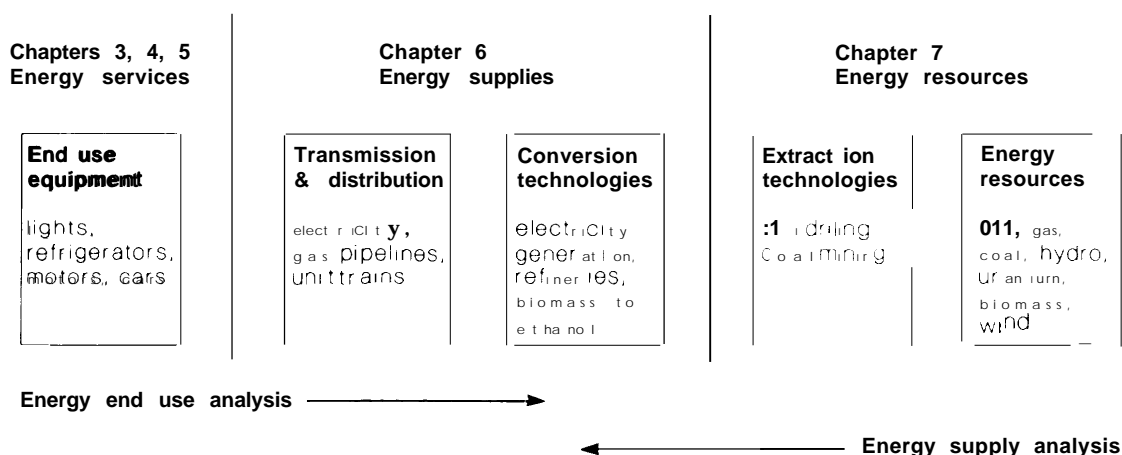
Chapters 3, 4, 5
Energy services

Chapter 6
Energy supplies

Chapter 7
Energy resources

End use equipment

lights, refrigerators, motors, cars

Transmission & distribution

electricity, gas pipelines, unit trains

Conversion technologies

electricity generation, refineries, biomass to ethanol

Extraction technologies

:1 drilling
Coal mining

Energy resources

011, gas, coal, hydro, uranium, biomass, wind

Energy end use analysis

Energy supply analysis